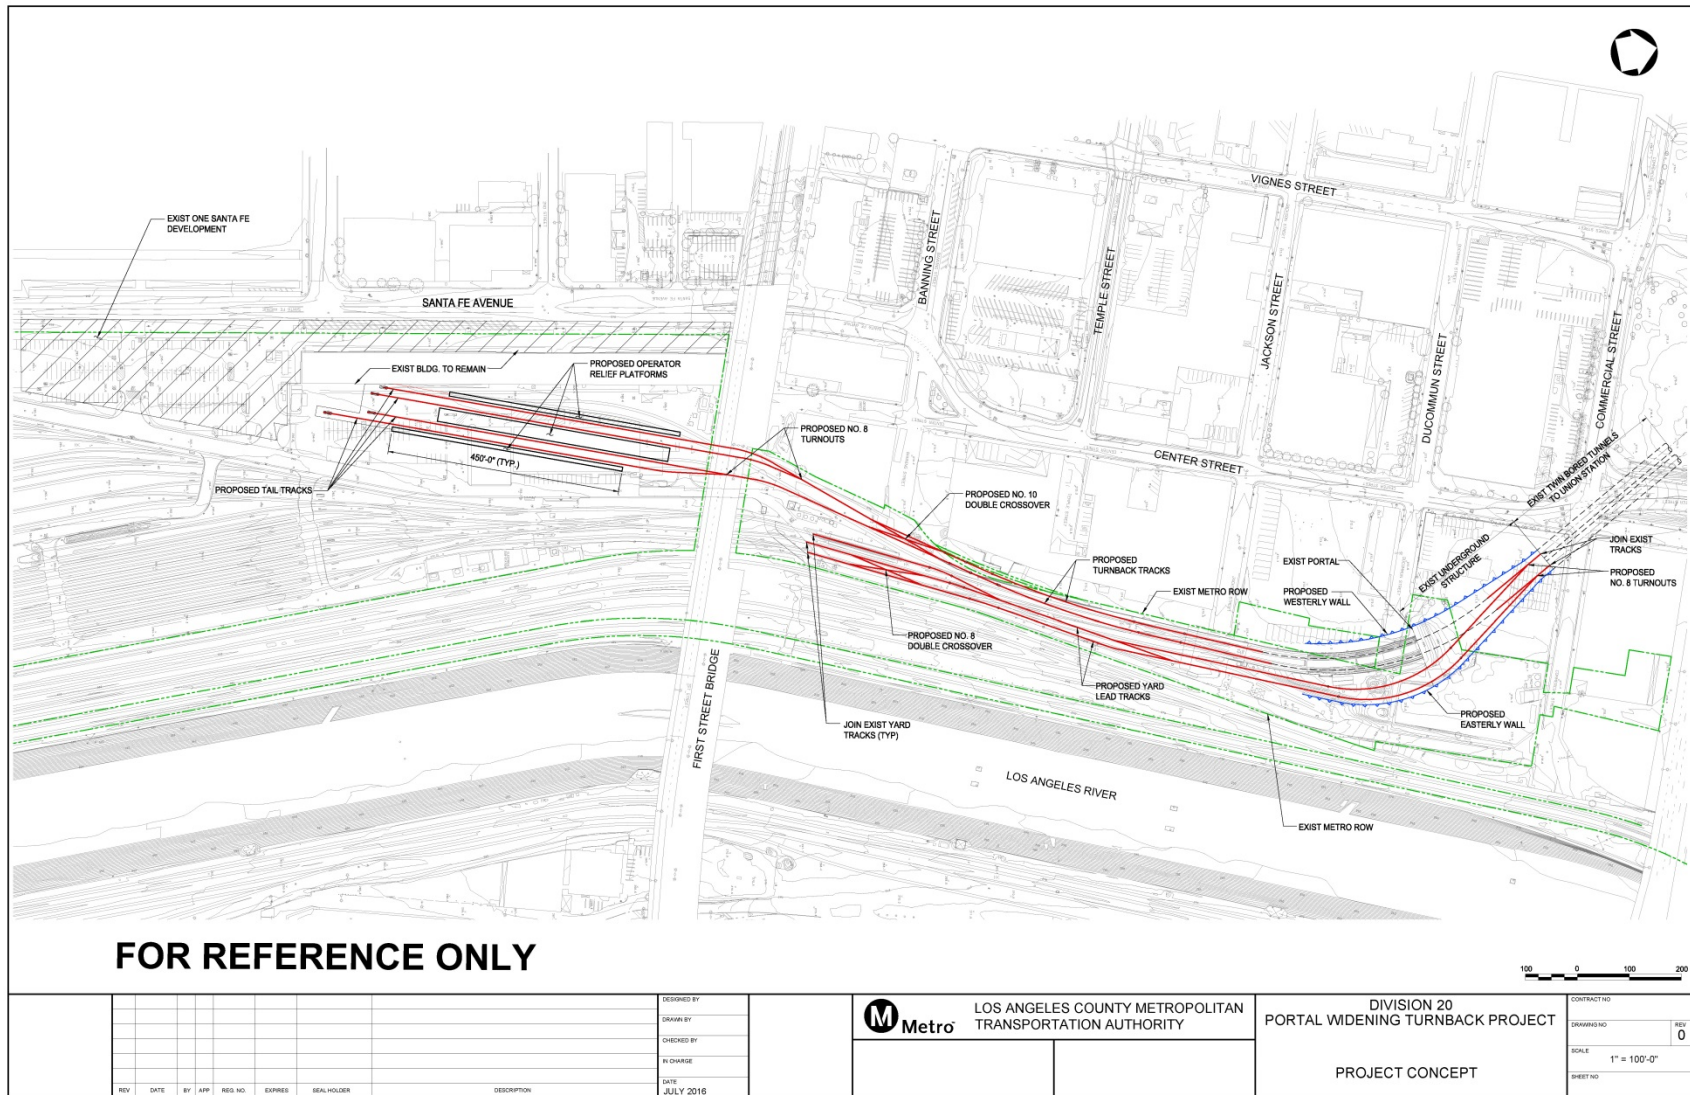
EXIST ONE SANTA FE DEVELOPMENT

SANTA FE AVENUE

EXIST BLDG. TO REMAIN

PROPOSED OPERATOR RELIEF PLATFORMS

450'-0" (TYP.)

PROPOSED TAIL TRACKS

PROPOSED NO. 8 TURNOUTS

BANNING STREET

TEMPLE STREET

JACKSON STREET

VIGNES STREET

DUCOMMUN STREET

COMMERCIAL STREET

CENTER STREET

EXIST TWIN BORED TUNNELS TO UNION STATION

PROPOSED NO. 10 DOUBLE CROSSOVER

PROPOSED TURNBACK TRACKS

EXIST PORTAL

EXIST UNDERGROUND STRUCTURE

JOIN EXIST TRACKS

PROPOSED NO. 8 TURNOUTS

EXIST METRO ROW

PROPOSED WESTERLY WALL

PROPOSED NO. 8 DOUBLE CROSSOVER

PROPOSED YARD LEAD TRACKS

PROPOSED EASTERLY WALL

JOIN EXIST YARD TRACKS (TYP)

FIRST STREET BRIDGE

LOS ANGELES RIVER

EXIST METRO ROW

FOR REFERENCE ONLY

100 0 100 200

| REV | DATE | BY | APP | REG. NO. | EXPIRES | SEAL HOLDER | DESCRIPTION |
|---|---|---|---|---|---|---|---|

DESIGNED BY
DRAWN BY
CHECKED BY
IN CHARGE
DATE JULY 2016

M Metro

LOS ANGELES COUNTY METROPOLITAN TRANSPORTATION AUTHORITY

DIVISION 20
PORTAL WIDENING TURNBACK PROJECT

PROJECT CONCEPT

CONTRACT NO
DRAWING NO
REV 0
SCALE 1" = 100'-0"
SHEET NO